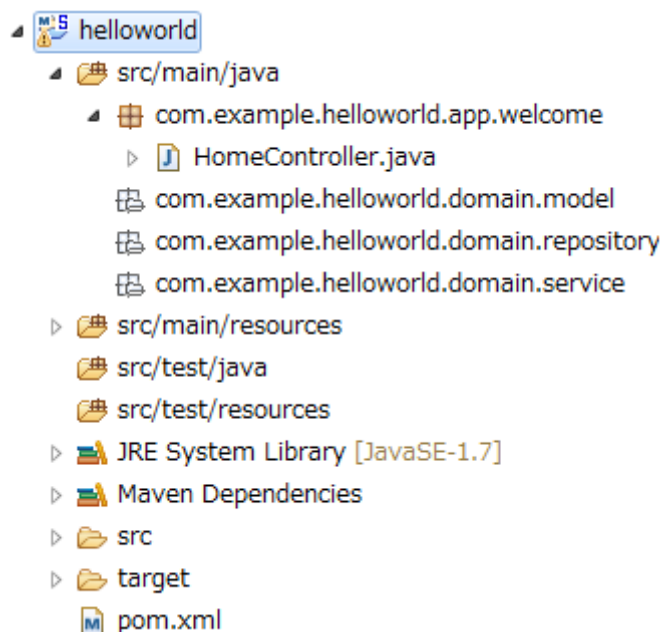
helloworld
src/main/java
com.example.helloworld.app.welcome
HomeController.java
com.example.helloworld.domain.model
com.example.helloworld.domain.repository
com.example.helloworld.domain.service
src/main/resources
src/test/java
src/test/resources
JRE System Library [JavaSE-1.7]
Maven Dependencies
src
target
pom.xml